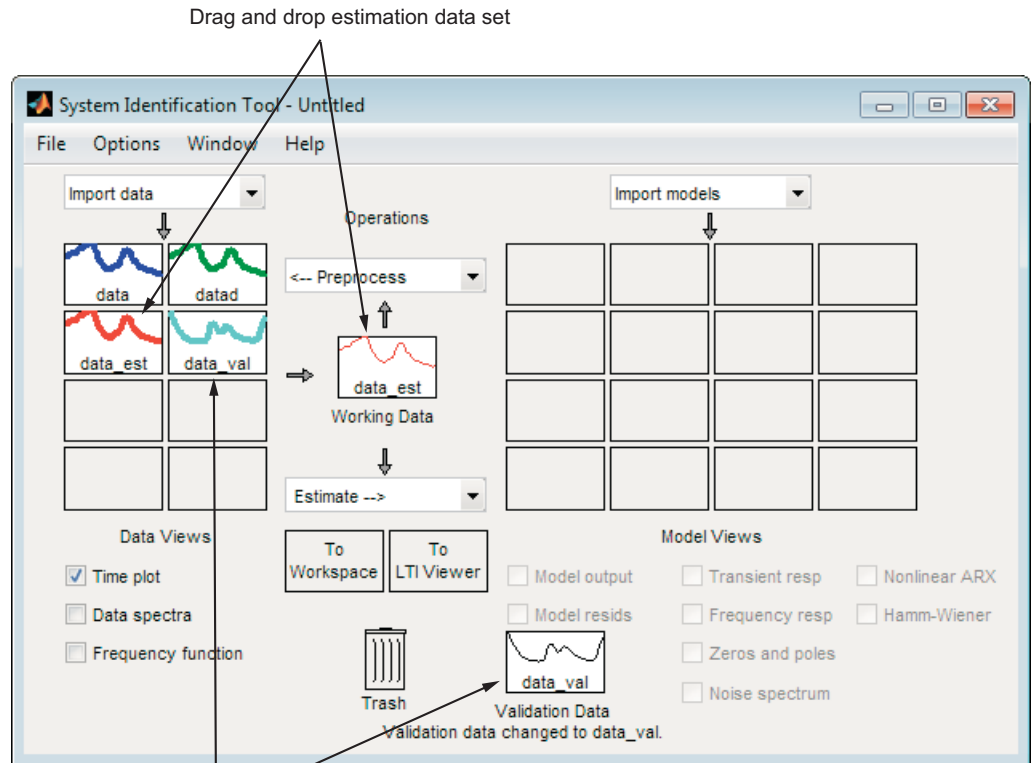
Drag and drop estimation data set

System Identification Tool - Untitled

File Options Window Help

Import data

Operations

Import models

data datad

<-- Preprocess

data_est data_val

data_est

Working Data

Estimate -->

Data Views

To Workspace

To LTI Viewer

Model Views

Time plot

Data spectra

Frequency function

Model output

Model resids

Transient resp

Frequency resp

Zeros and poles

Noise spectrum

Nonlinear ARX

Hamm-Wiener

Trash

data_val

Validation Data

Validation data changed to data_val.